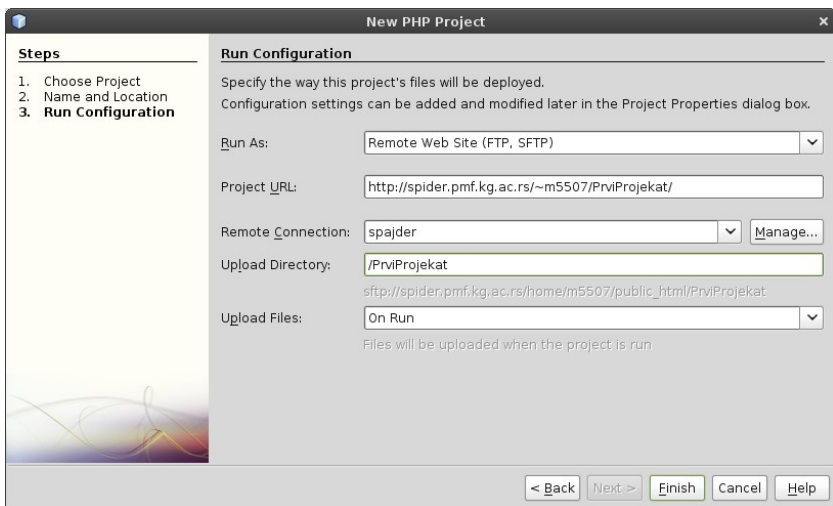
New PHP Project

Steps

1. Choose Project
2. Name and Location
3. Run Configuration

Run Configuration

Specify the way this project's files will be deployed.
Configuration settings can be added and modified later in the Project Properties dialog box.

Run As: Remote Web Site (FTP, SFTP)

Project URL: http://spider.pmf.kg.ac.rs/~m5507/PrviProjekat/

Remote Connection: spajder Manage...

Upload Directory: /PrviProjekat

sftp://spider.pmf.kg.ac.rs/home/m5507/public_html/PrviProjekat

Upload Files: On Run

Files will be uploaded when the project is run

< Back Next > Finish Cancel Help